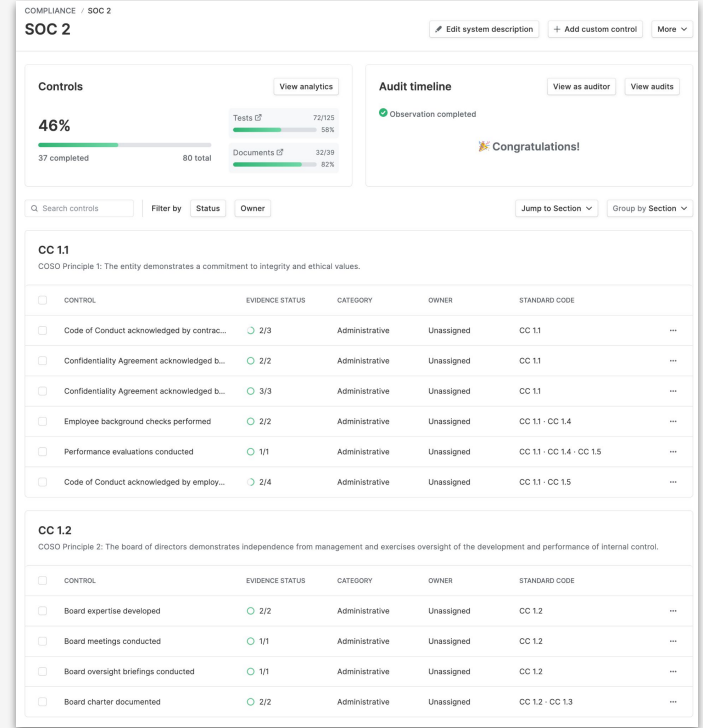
COMPLIANCE / SOC 2

SOC 2

Edit system description
+ Add custom control
More

Controls

View analytics

46%

37 completed
80 total

Tests 72/125 58%

Documents 32/39 82%

Audit timeline

View as auditor
View audits

Observation completed

🎉 Congratulations!

Search controls
Filter by
Status
Owner

Jump to Section
Group by Section

CC 1.1

COSO Principle 1: The entity demonstrates a commitment to integrity and ethical values.

| CONTROL | EVIDENCE STATUS | CATEGORY | OWNER | STANDARD CODE |
|---|---|---|---|---|
| Code of Conduct acknowledged by contrac... | 2/3 | Administrative | Unassigned | CC 1.1 |
| Confidentiality Agreement acknowledged b... | 2/2 | Administrative | Unassigned | CC 1.1 |
| Confidentiality Agreement acknowledged b... | 3/3 | Administrative | Unassigned | CC 1.1 |
| Employee background checks performed | 2/2 | Administrative | Unassigned | CC 1.1 · CC 1.4 |
| Performance evaluations conducted | 1/1 | Administrative | Unassigned | CC 1.1 · CC 1.4 · CC 1.5 |
| Code of Conduct acknowledged by employ... | 2/4 | Administrative | Unassigned | CC 1.1 · CC 1.5 |

CC 1.2

COSO Principle 2: The board of directors demonstrates independence from management and exercises oversight of the development and performance of internal control.

| CONTROL | EVIDENCE STATUS | CATEGORY | OWNER | STANDARD CODE |
|---|---|---|---|---|
| Board expertise developed | 2/2 | Administrative | Unassigned | CC 1.2 |
| Board meetings conducted | 1/1 | Administrative | Unassigned | CC 1.2 |
| Board oversight briefings conducted | 1/1 | Administrative | Unassigned | CC 1.2 |
| Board charter documented | 2/2 | Administrative | Unassigned | CC 1.2 · CC 1.3 |